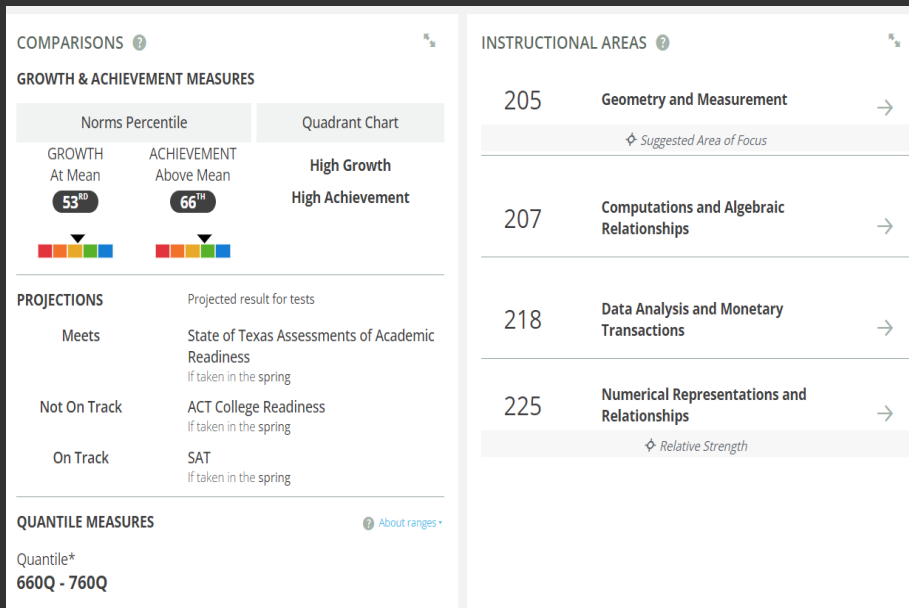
COMPARISONS

GROWTH & ACHIEVEMENT MEASURES

| Norms Percentile | | Quadrant Chart |
|---|---|---|
| GROWTH At Mean | ACHIEVEMENT Above Mean | High Growth |
| 53$^{RD}$ | 66$^{TH}$ | High Achievement |

PROJECTIONS

Projected result for tests

Meets
State of Texas Assessments of Academic Readiness
If taken in the spring

Not On Track
ACT College Readiness
If taken in the spring

On Track
SAT
If taken in the spring

QUANTILE MEASURES

About ranges

Quantile*
660Q - 760Q

INSTRUCTIONAL AREAS

205 Geometry and Measurement
Suggested Area of Focus

207 Computations and Algebraic Relationships

218 Data Analysis and Monetary Transactions

225 Numerical Representations and Relationships
Relative Strength